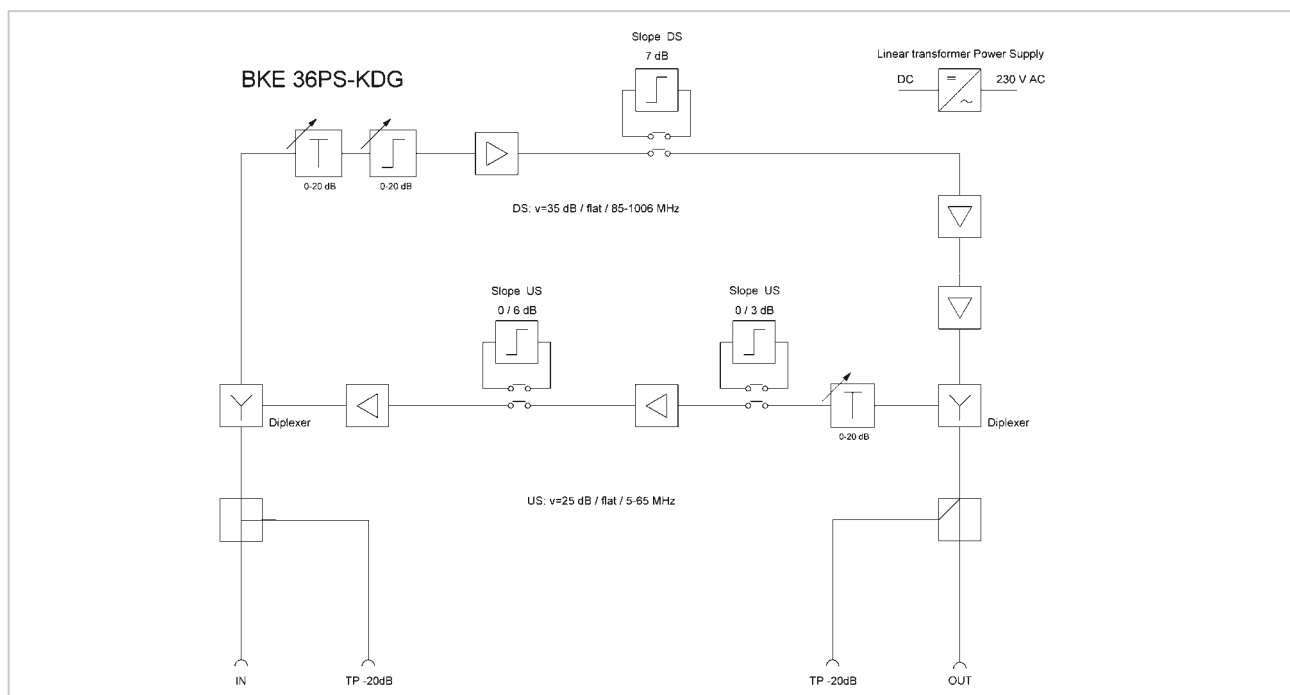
BKE 36PS-KDG

Slope DS
7 dB

Linear transformer Power Supply
DC
230 V AC

0-20 dB
0-20 dB

DS: v=35 dB / flat / 85-1006 MHz

Slope US
0 / 6 dB

Slope US
0 / 3 dB

Diplexer

0-20 dB

Diplexer

US: v=25 dB / flat / 5-65 MHz

IN
TP -20dB
TP -20dB
OUT